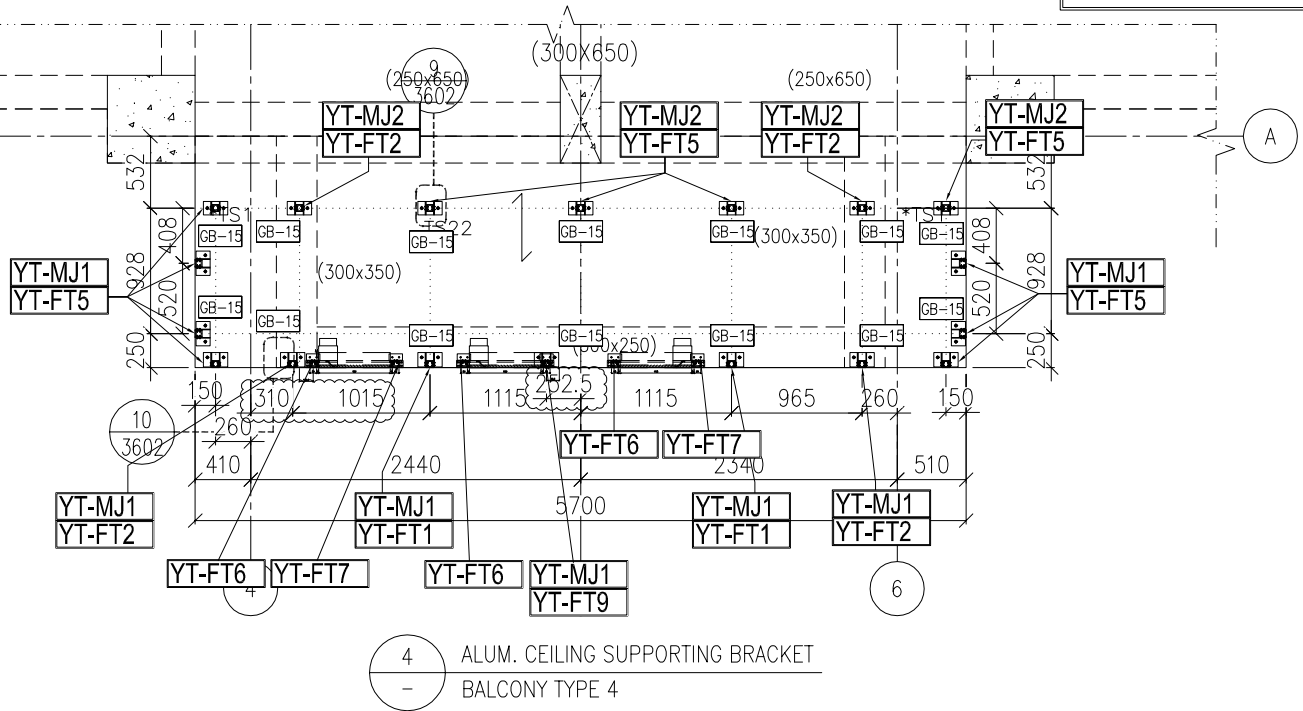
(300X650)
9
(250x650)
3602
(250x650)
YT-MJ2
YT-FT2
YT-MJ2
YT-FT5
YT-MJ2
YT-FT2
YT-MJ2
YT-FT5
A
532
532
TS1
TS22
TS1
GB-15
GB-15
GB-15
GB-15
GB-15
(300x350)
GB-15
GB-15
408
408
928
928
YT-MJ1
YT-FT5
YT-MJ1
YT-FT5
(300x350)
520
520
GB-15
GB-15
GB-15
GB-15
GB-15
GB-15
GB-15
GB-15
(300x250)
250
250
150
310
1015
1115
262.5
1115
965
260
150
10
3602
260
410
2440
2340
510
YT-FT6
YT-FT7
5700
YT-MJ1
YT-FT2
YT-MJ1
YT-FT1
YT-MJ1
YT-FT1
YT-MJ1
YT-FT2
YT-FT6
YT-FT7
YT-FT6
YT-MJ1
YT-FT9
4
6
4
ALUM. CEILING SUPPORTING BRACKET
–
BALCONY TYPE 4